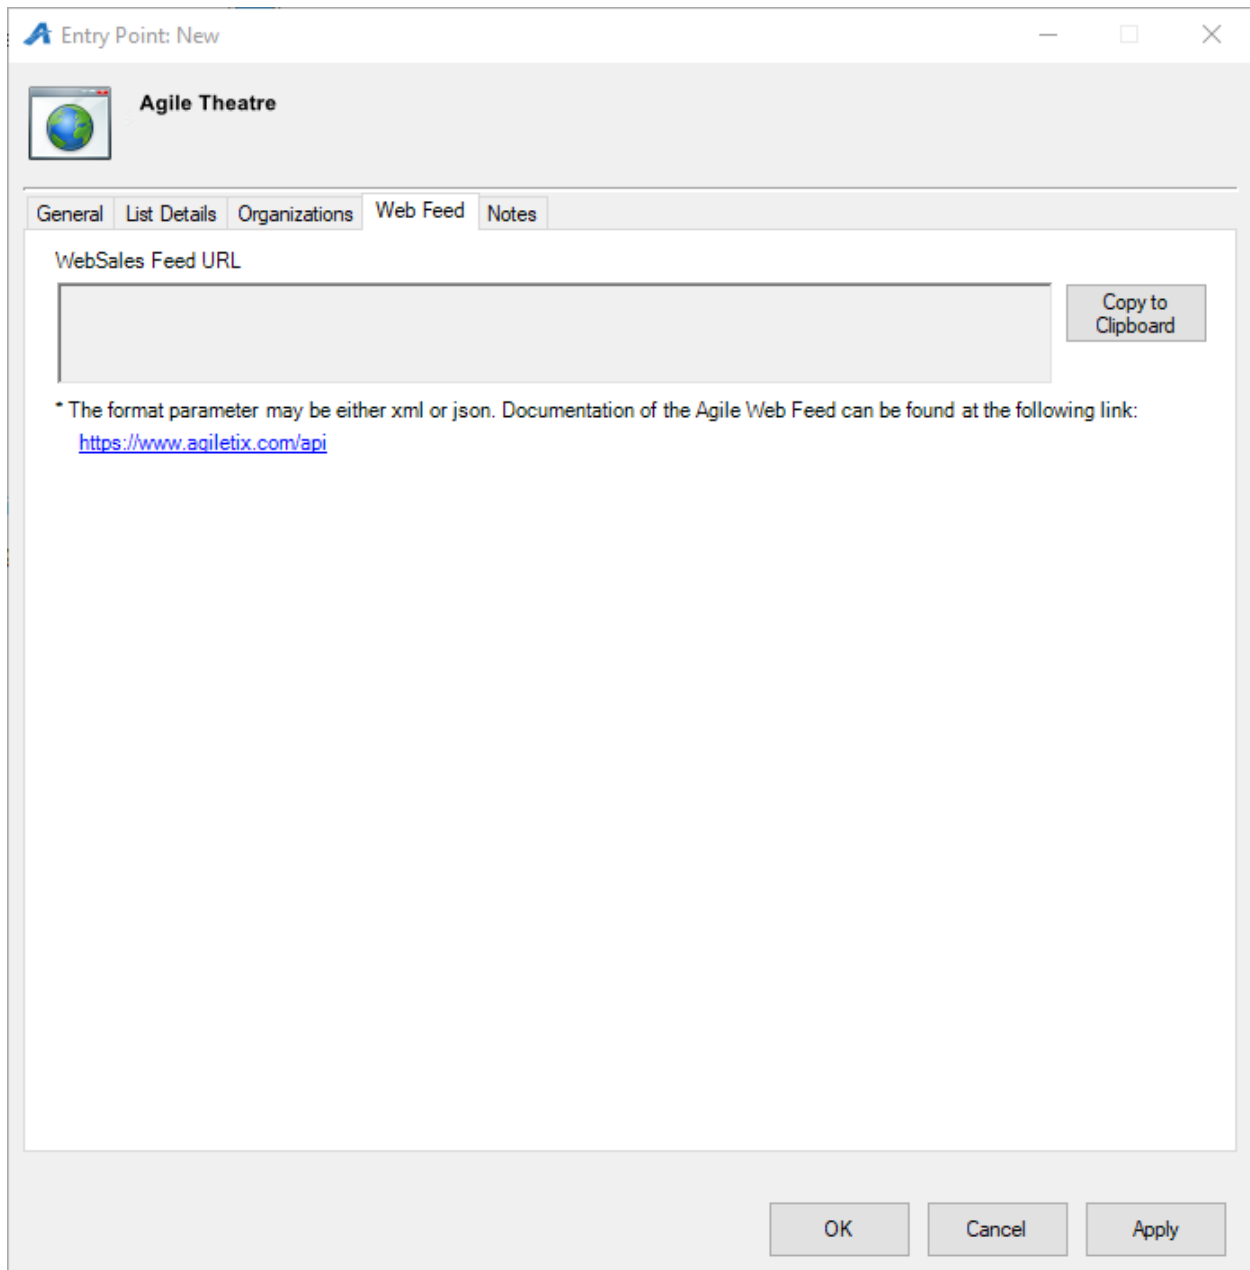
Entry Point: New

Agile Theatre

General | List Details | Organizations | Web Feed | Notes

WebSales Feed URL

Copy to Clipboard

* The format parameter may be either xml or json. Documentation of the Agile Web Feed can be found at the following link:
https://www.agiletix.com/api

OK | Cancel | Apply